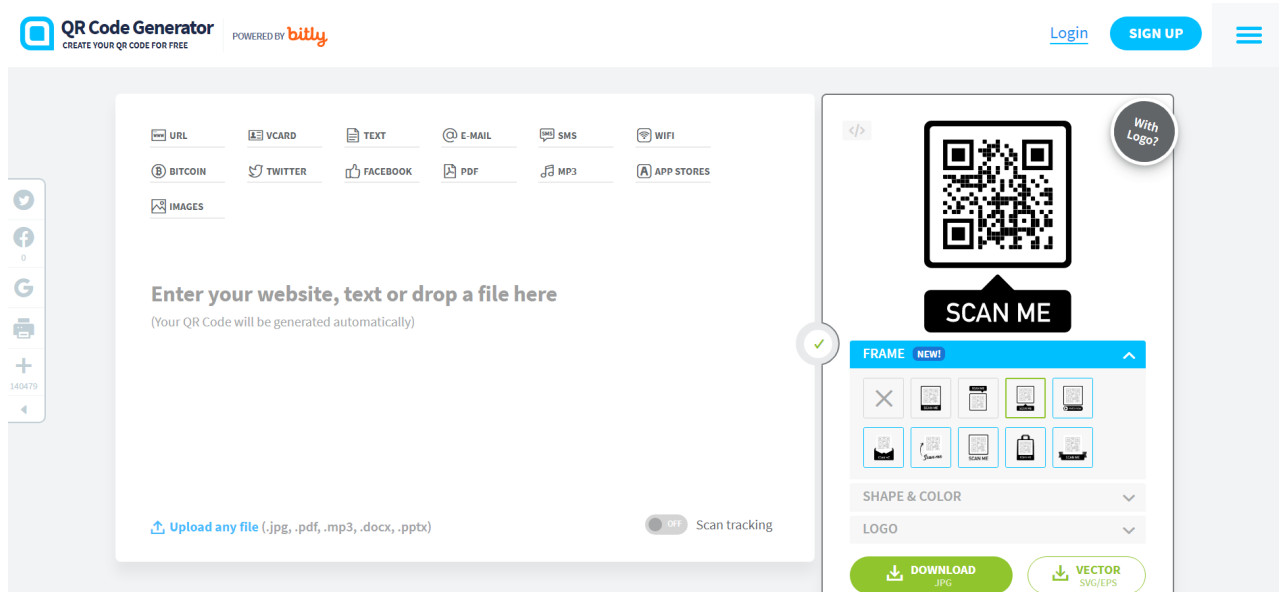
QR Code Generator
CREATE YOUR QR CODE FOR FREE

POWERED BY bitly

Login

SIGN UP

0

140479

URL
VCARD
TEXT
E-MAIL
SMS
WIFI
BITCOIN
TWITTER
FACEBOOK
PDF
MP3
APP STORES
IMAGES

Enter your website, text or drop a file here
(Your QR Code will be generated automatically)

Upload any file (.jpg, .pdf, .mp3, .docx, .pptx)

OFF Scan tracking

With Logo?

SCAN ME

FRAME NEW!

SHAPE & COLOR

LOGO

DOWNLOAD
JPG

VECTOR
SVG/EPS